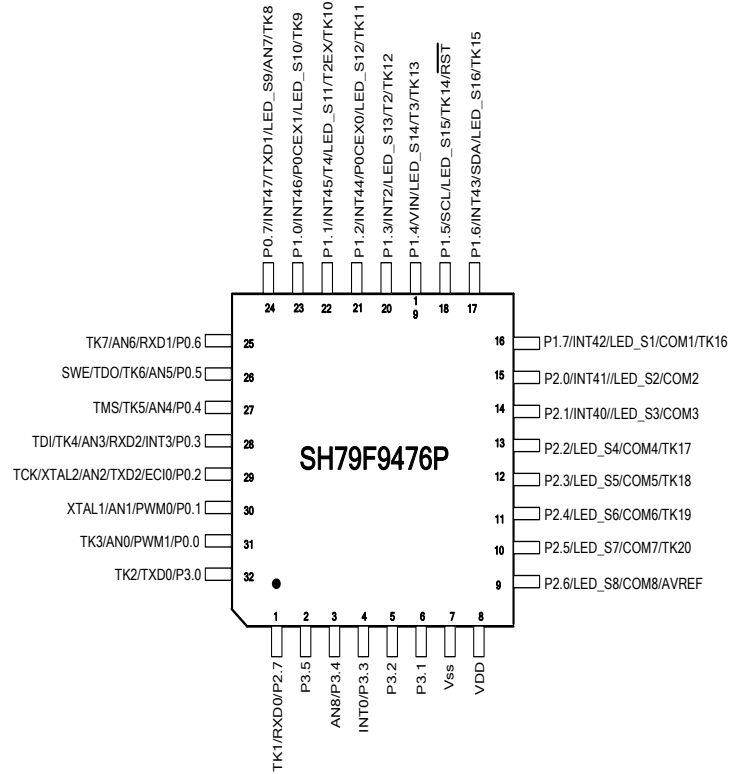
P0.7/INT47/TXD1/LED_S9/AN7/TK8
P1.0/INT46/P0CEX1/LED_S10/TK9
P1.1/INT45/T4/LED_S11/T2EX/TK10
P1.2/INT44/P0CEX0/LED_S12/TK11
P1.3/INT2/LED_S13/T2/TK12
P1.4/VIN/LED_S14/T3/TK13
P1.5/SCL/LED_S15/TK14/$\overline{RST}$
P1.6/INT43/SDA/LED_S16/TK15

24 23 22 21 20 19 18 17

TK7/AN6/RXD1/P0.6 25
SWE/TDO/TK6/AN5/P0.5 26
TMS/TK5/AN4/P0.4 27
TDI/TK4/AN3/RXD2/INT3/P0.3 28
TCK/XTAL2/AN2/TXD2/ECI0/P0.2 29
XTAL1/AN1/PWM0/P0.1 30
TK3/AN0/PWM1/P0.0 31
TK2/TXD0/P3.0 32

SH79F9476P

16 P1.7/INT42/LED_S1/COM1/TK16
15 P2.0/INT41//LED_S2/COM2
14 P2.1/INT40//LED_S3/COM3
13 P2.2/LED_S4/COM4/TK17
12 P2.3/LED_S5/COM5/TK18
11 P2.4/LED_S6/COM6/TK19
10 P2.5/LED_S7/COM7/TK20
9 P2.6/LED_S8/COM8/AVREF

1 2 3 4 5 6 7 8

TK1/RXD0/P2.7
P3.5
AN8/P3.4
INT0/P3.3
P3.2
P3.1
Vss
VDD